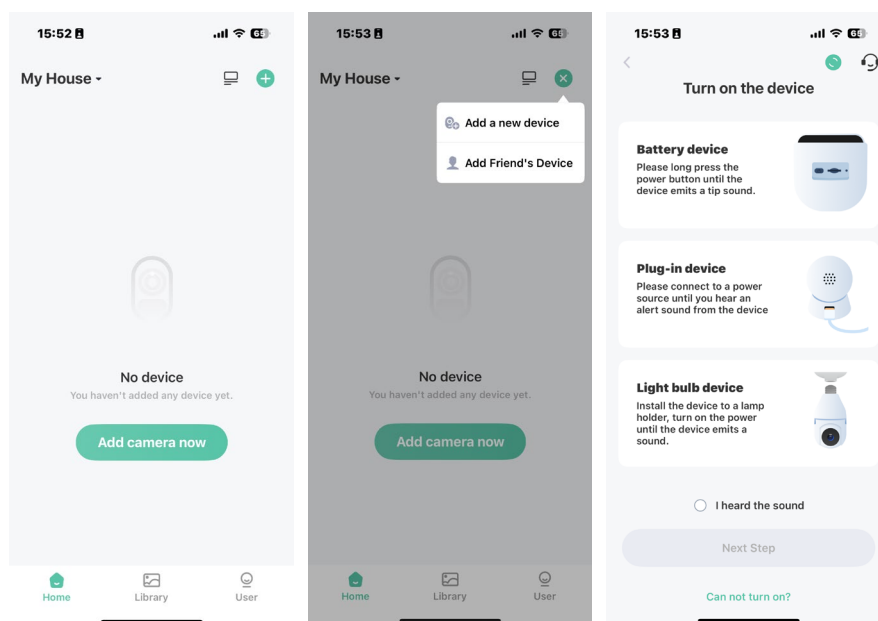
15:52

My House

No device

You haven't added any device yet.

Add camera now

Home

Library

User

15:53

My House

Add a new device

Add Friend's Device

No device

You haven't added any device yet.

Add camera now

Home

Library

User

15:53

Turn on the device

Battery device

Please long press the power button until the device emits a tip sound.

Plug-in device

Please connect to a power source until you hear an alert sound from the device

Light bulb device

Install the device to a lamp holder, turn on the power until the device emits a sound.

I heard the sound

Next Step

Can not turn on?